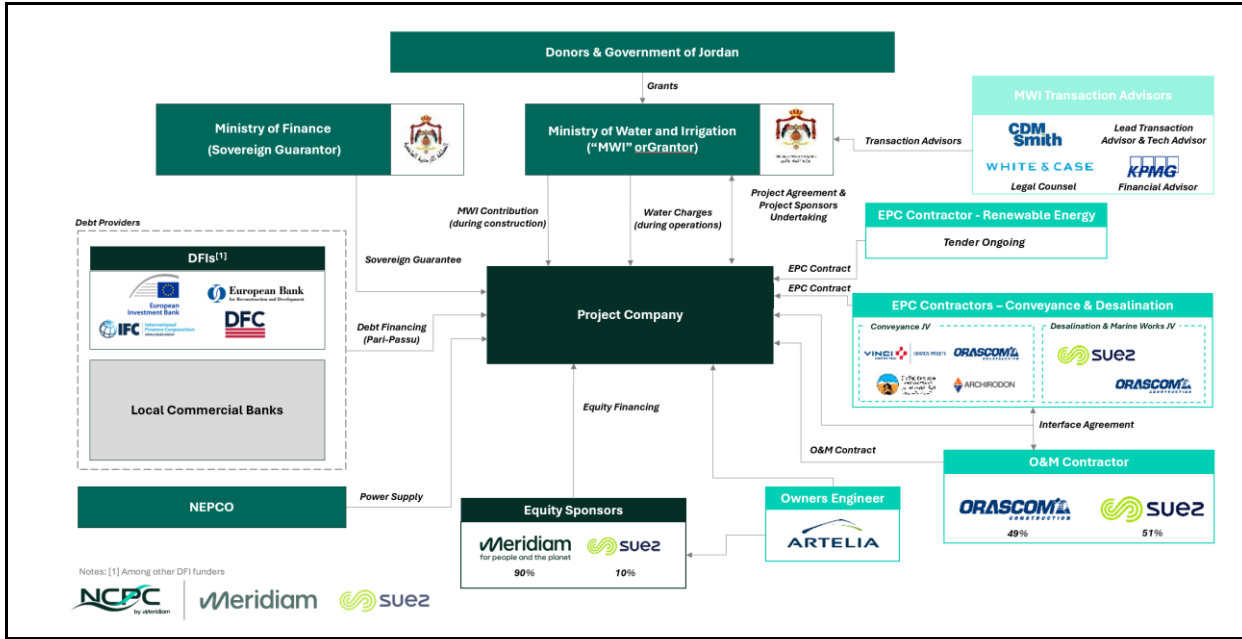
Donors & Government of Jordan

Grants

Ministry of Finance (Sovereign Guarantor)

Ministry of Water and Irrigation ("MWI" orGrantor)

MWI Transaction Advisors

CDM Smith

Lead Transaction Advisor & Tech Advisor

WHITE & CASE

Legal Counsel

KPMG

Financial Advisor

Transaction Advisors

Project Agreement & Project Sponsors Undertaking

MWI Contribution (during construction)

Water Charges (during operations)

Debt Providers

DFIs$^{[1]}$

European Investment Bank

European Bank for Reconstruction and Development

IFC International Finance Corporation

DFC

Local Commercial Banks

Sovereign Guarantee

Debt Financing (Pari-Passu)

Project Company

EPC Contractor - Renewable Energy

Tender Ongoing

EPC Contract

EPC Contract

EPC Contractors – Conveyance & Desalination

Conveyance JV

VINCI

ORASCOM

ARCHIRODON

Desalination & Marine Works JV

SUEZ

ORASCOM

Equity Financing

Interface Agreement

O&M Contract

O&M Contractor

ORASCOM CONSTRUCTION

49%

SUEZ

51%

NEPCO

Power Supply

Equity Sponsors

Meridiam for people and the planet

90%

SUEZ

10%

Owners Engineer

ARTELIA

Notes: [1] Among other DFI funders

NCPC by Meridiam

Meridiam

SUEZ